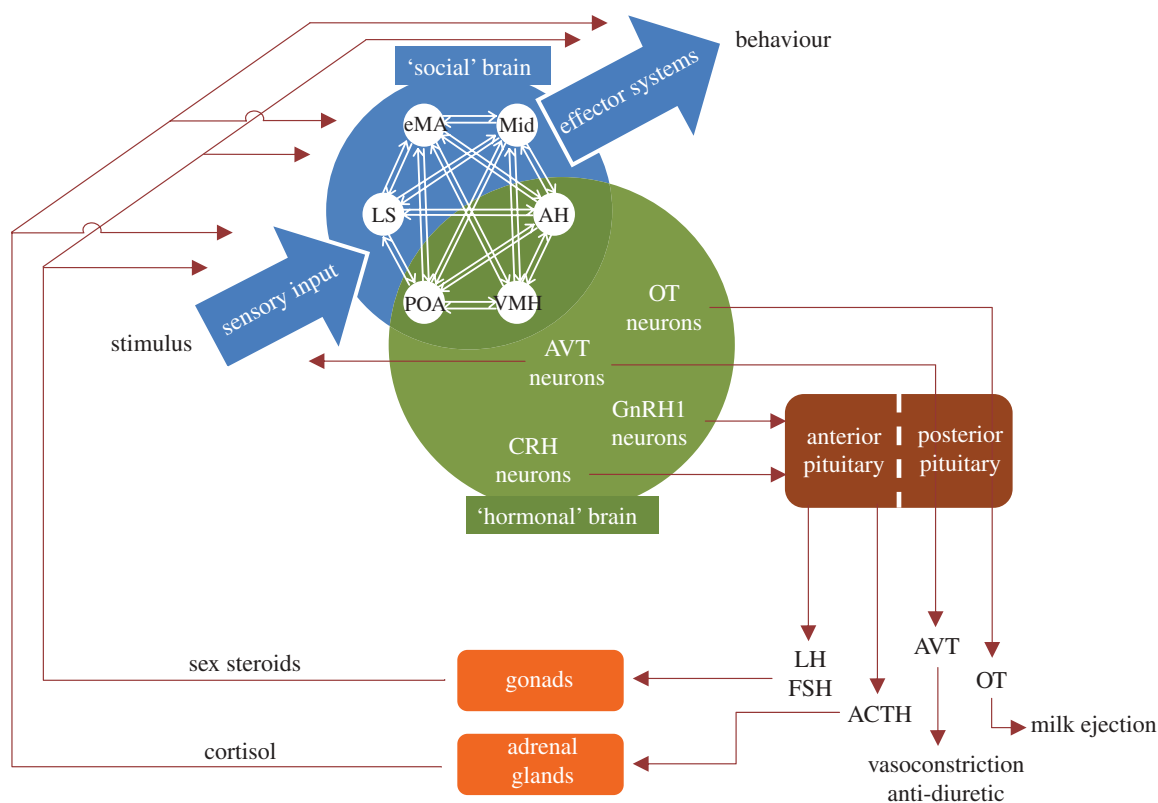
behaviour

'social' brain

effector systems

eMA

Mid

LS

AH

POA

VMH

sensory input

stimulus

OT neurons

AVT neurons

GnRH1 neurons

CRH neurons

'hormonal' brain

anterior pituitary

posterior pituitary

LH
FSH

AVT

OT

ACTH

sex steroids

gonads

cortisol

adrenal glands

milk ejection

vasoconstriction
anti-diuretic